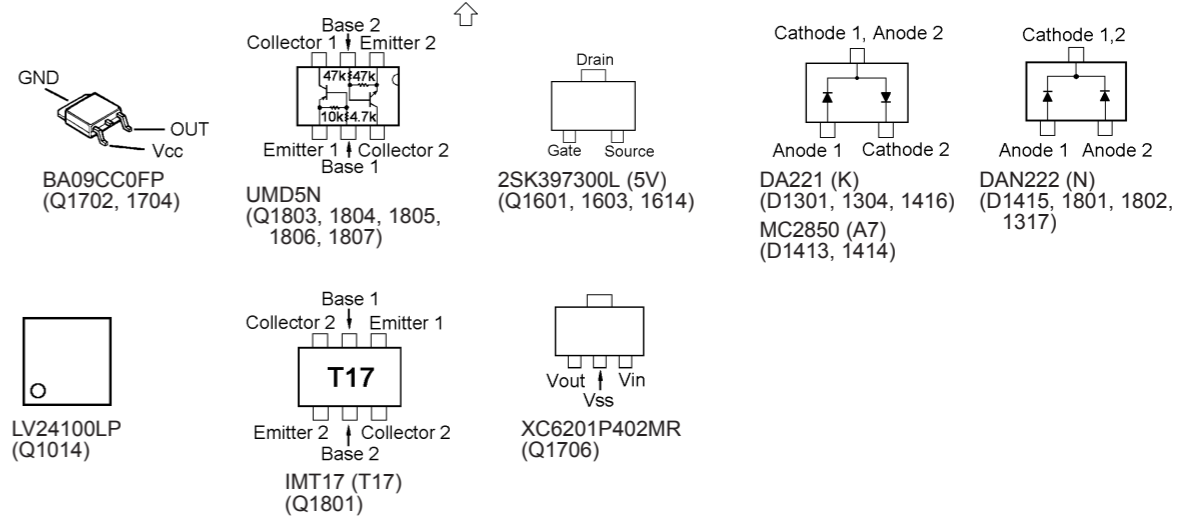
GND
OUT
Vcc
BA09CC0FP
(Q1702, 1704)

Base 2
Collector 1 Emitter 2
47k 47k
10k 4.7k
Emitter 1 Collector 2
Base 1
UMD5N
(Q1803, 1804, 1805, 1806, 1807)

Drain
Gate Source
2SK397300L (5V)
(Q1601, 1603, 1614)

Cathode 1, Anode 2
Anode 1 Cathode 2
DA221 (K)
(D1301, 1304, 1416)
MC2850 (A7)
(D1413, 1414)

Cathode 1,2
Anode 1 Anode 2
DAN222 (N)
(D1415, 1801, 1802, 1317)

LV24100LP
(Q1014)

Base 1
Collector 2 Emitter 1
T17
Emitter 2 Collector 2
Base 2
IMT17 (T17)
(Q1801)

Vout Vin
Vss
XC6201P402MR
(Q1706)